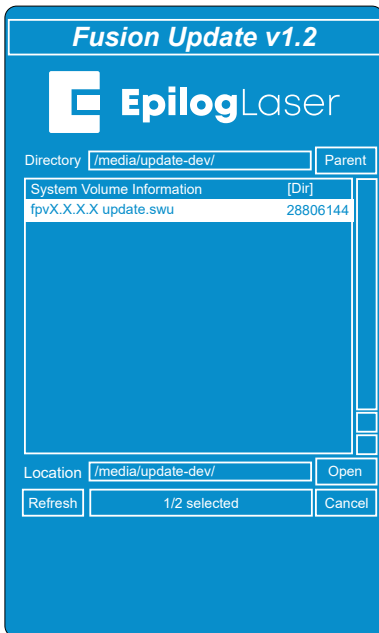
Fusion Update v1.2

EpilogLaser

Directory /media/update-dev/ Parent

| System Volume Information | [Dir] |
|---|---|
| fpvX.X.X.X update.swu | 28806144 |

Location /media/update-dev/ Open

Refresh 1/2 selected Cancel